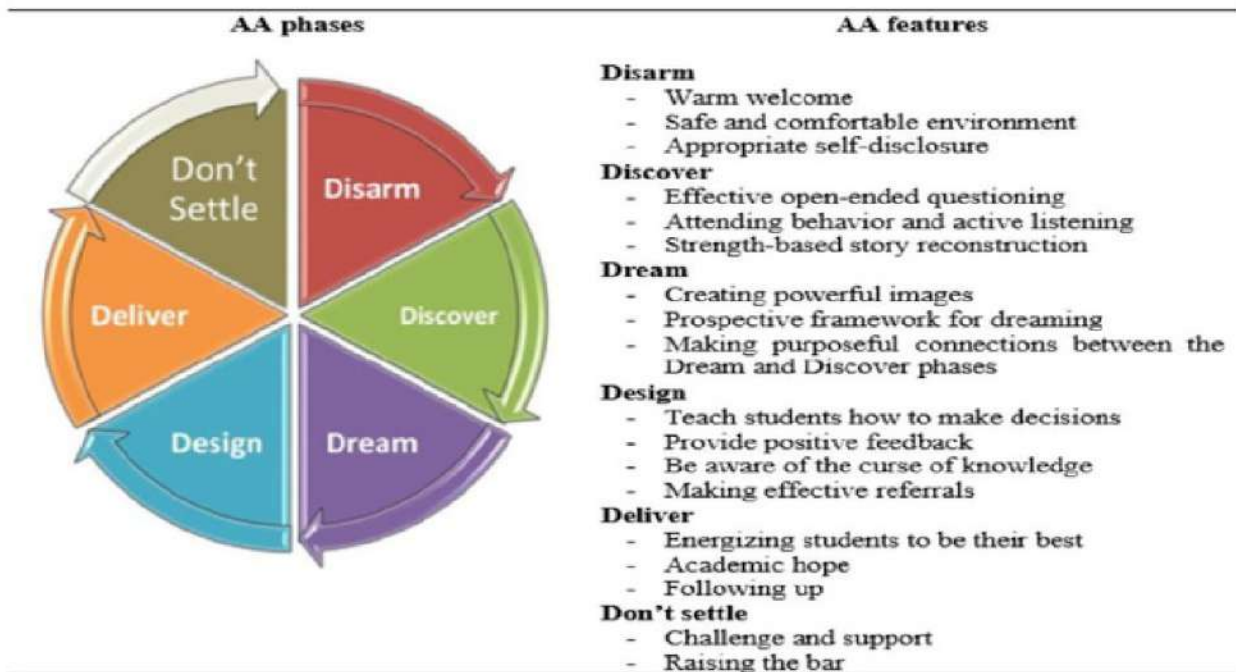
| AA phases | AA features |
|---|---|
| Don't Settle, Disarm, Discover, Dream, Design, Deliver | **Disarm**<br>- Warm welcome<br>- Safe and comfortable environment<br>- Appropriate self-disclosure<br>**Discover**<br>- Effective open-ended questioning<br>- Attending behavior and active listening<br>- Strength-based story reconstruction<br>**Dream**<br>- Creating powerful images<br>- Prospective framework for dreaming<br>- Making purposeful connections between the Dream and Discover phases<br>**Design**<br>- Teach students how to make decisions<br>- Provide positive feedback<br>- Be aware of the curse of knowledge<br>- Making effective referrals<br>**Deliver**<br>- Energizing students to be their best<br>- Academic hope<br>- Following up<br>**Don't settle**<br>- Challenge and support<br>- Raising the bar |